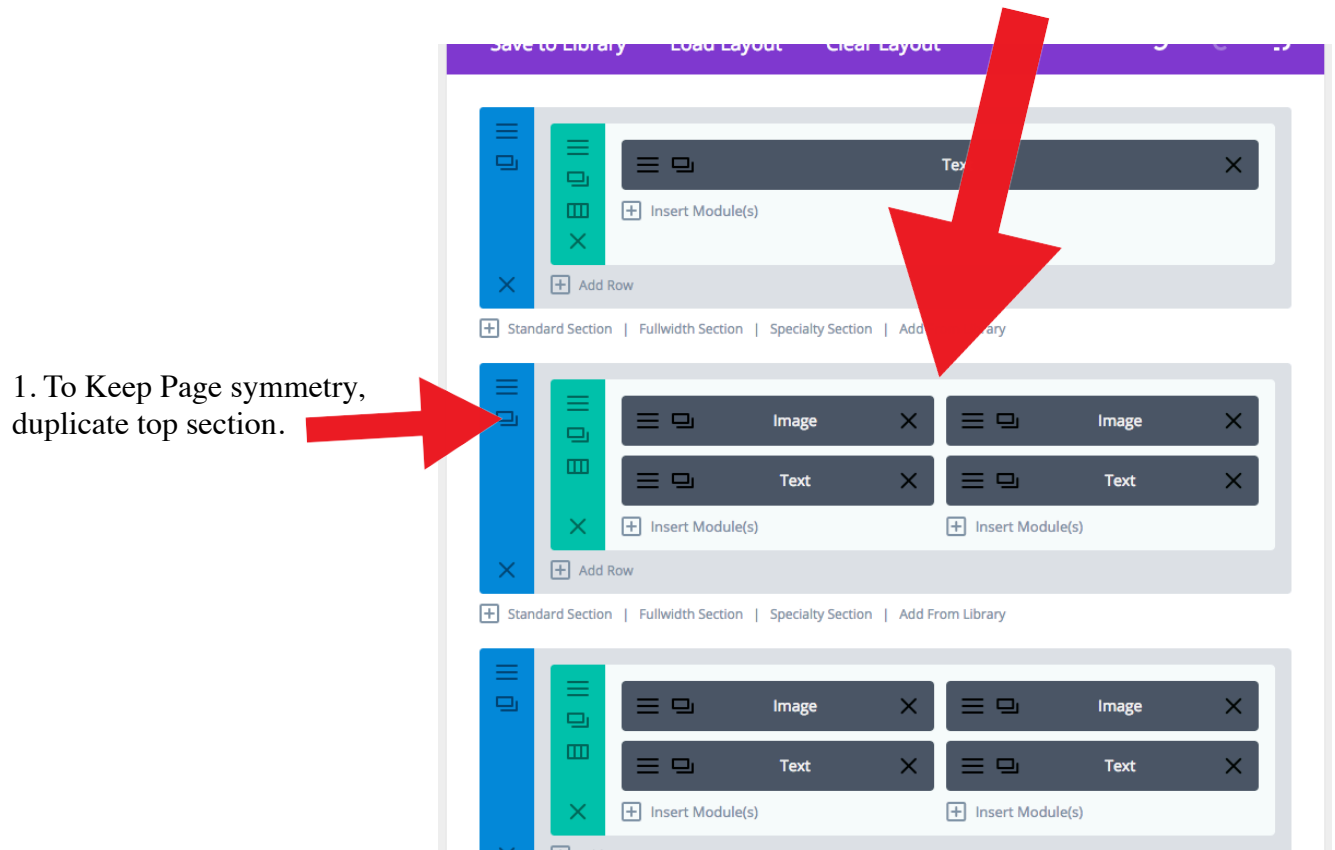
1. To Keep Page symmetry, duplicate top section.

Save to Library Load Layout Clear Layout

Tex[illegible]

Insert Module(s)

Add Row

Standard Section | Fullwidth Section | Specialty Section | Add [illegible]rary

Image Image

Text Text

Insert Module(s) Insert Module(s)

Add Row

Standard Section | Fullwidth Section | Specialty Section | Add From Library

Image Image

Text Text

Insert Module(s) Insert Module(s)